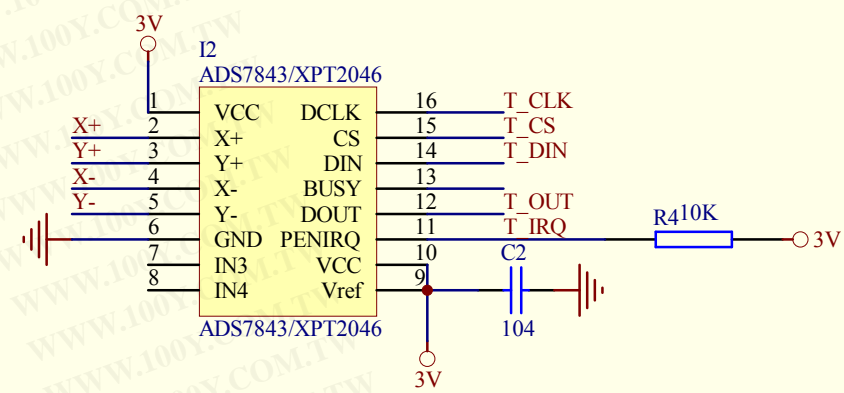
3V

I2

ADS7843/XPT2046

1 VCC DCLK 16 T_CLK

X+ 2 X+ CS 15 T_CS

Y+ 3 Y+ DIN 14 T_DIN

X- 4 X- BUSY 13

Y- 5 Y- DOUT 12 T_OUT

6 GND PENIRQ 11 T_IRQ R4 10K 3V

7 IN3 VCC 10 C2

8 IN4 Vref 9

ADS7843/XPT2046 104

3V

WWW.100Y.COM.TW